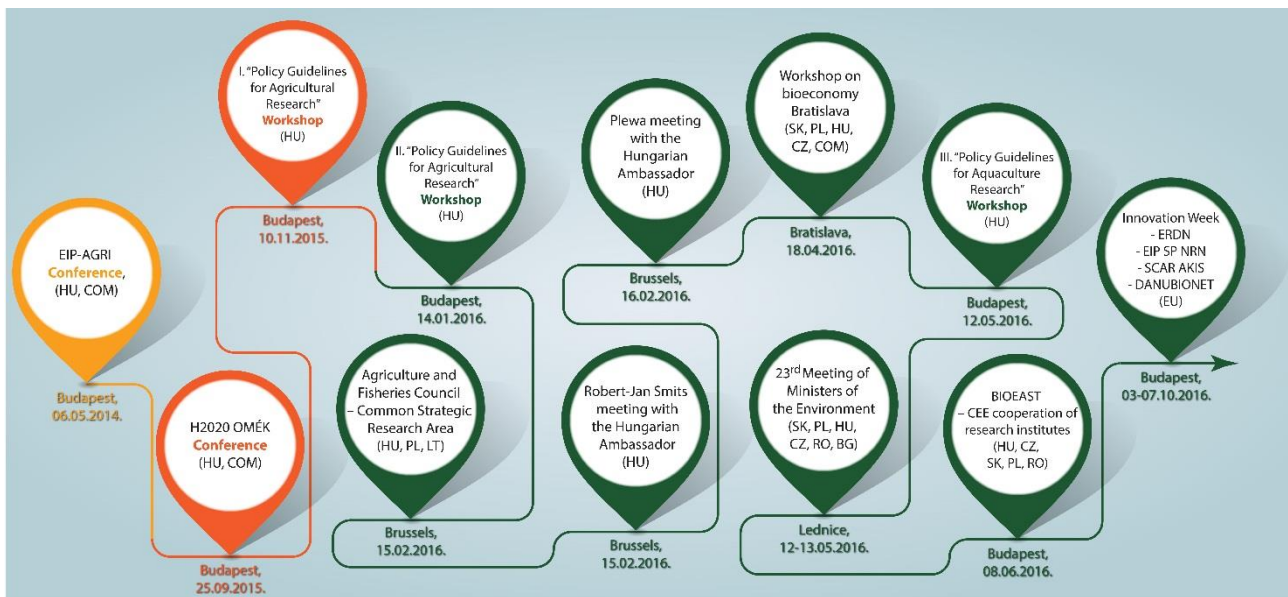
EIP-AGRI Conference, (HU, COM)

Budapest, 06.05.2014.

H2020 OMÉK Conference (HU, COM)

Budapest, 25.09.2015.

I. "Policy Guidelines for Agricultural Research" Workshop (HU)

Budapest, 10.11.2015.

II. "Policy Guidelines for Agricultural Research" Workshop (HU)

Budapest, 14.01.2016.

Agriculture and Fisheries Council – Common Strategic Research Area (HU, PL, LT)

Brussels, 15.02.2016.

Robert-Jan Smits meeting with the Hungarian Ambassador (HU)

Brussels, 15.02.2016.

Plewa meeting with the Hungarian Ambassador (HU)

Brussels, 16.02.2016.

Workshop on bioeconomy Bratislava (SK, PL, HU, CZ, COM)

Bratislava, 18.04.2016.

23$^{rd}$ Meeting of Ministers of the Environment (SK, PL, HU, CZ, RO, BG)

Lednice, 12-13.05.2016.

III. "Policy Guidelines for Aquaculture Research" Workshop (HU)

Budapest, 12.05.2016.

BIOEAST – CEE cooperation of research institutes (HU, CZ, SK, PL, RO)

Budapest, 08.06.2016.

Innovation Week - ERDN - EIP SP NRN - SCAR AKIS - DANUBIONET (EU)

Budapest, 03-07.10.2016.